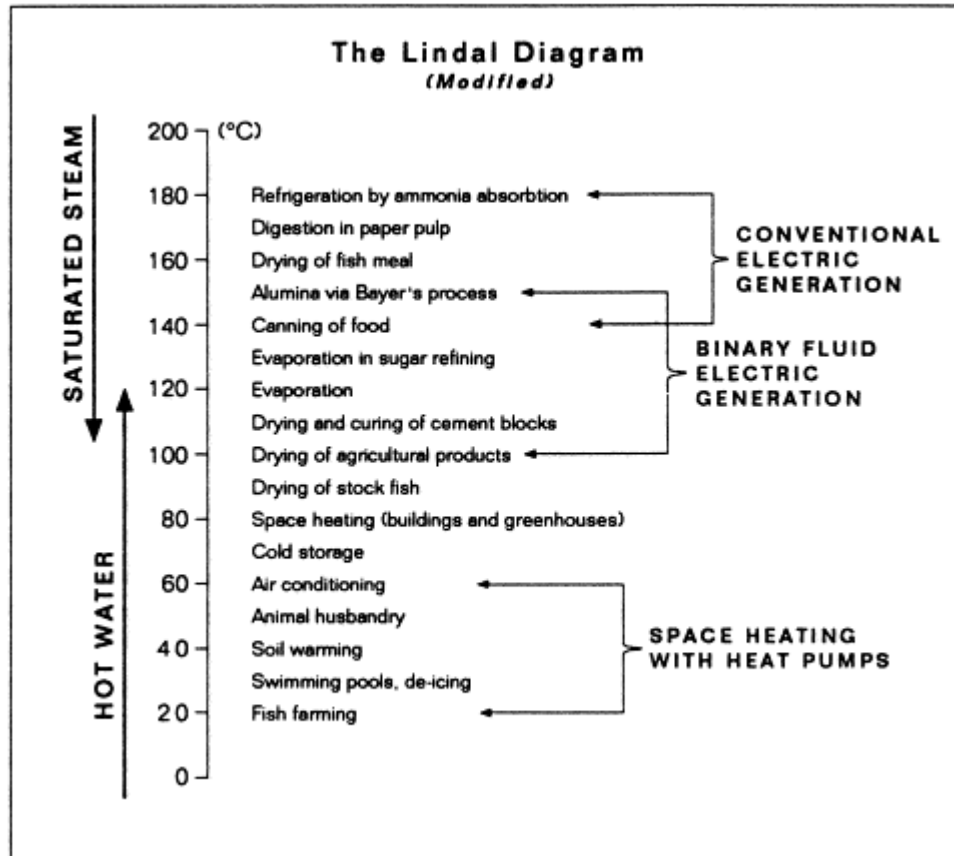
The Lindal Diagram
(Modified)

SATURATED STEAM

HOT WATER

200 (°C)
180 Refrigeration by ammonia absorbtion
Digestion in paper pulp
160 Drying of fish meal
Alumina via Bayer's process
140 Canning of food
Evaporation in sugar refining
120 Evaporation
Drying and curing of cement blocks
100 Drying of agricultural products
Drying of stock fish
80 Space heating (buildings and greenhouses)
Cold storage
60 Air conditioning
Animal husbandry
40 Soil warming
Swimming pools, de-icing
20 Fish farming
0

CONVENTIONAL ELECTRIC GENERATION

BINARY FLUID ELECTRIC GENERATION

SPACE HEATING WITH HEAT PUMPS